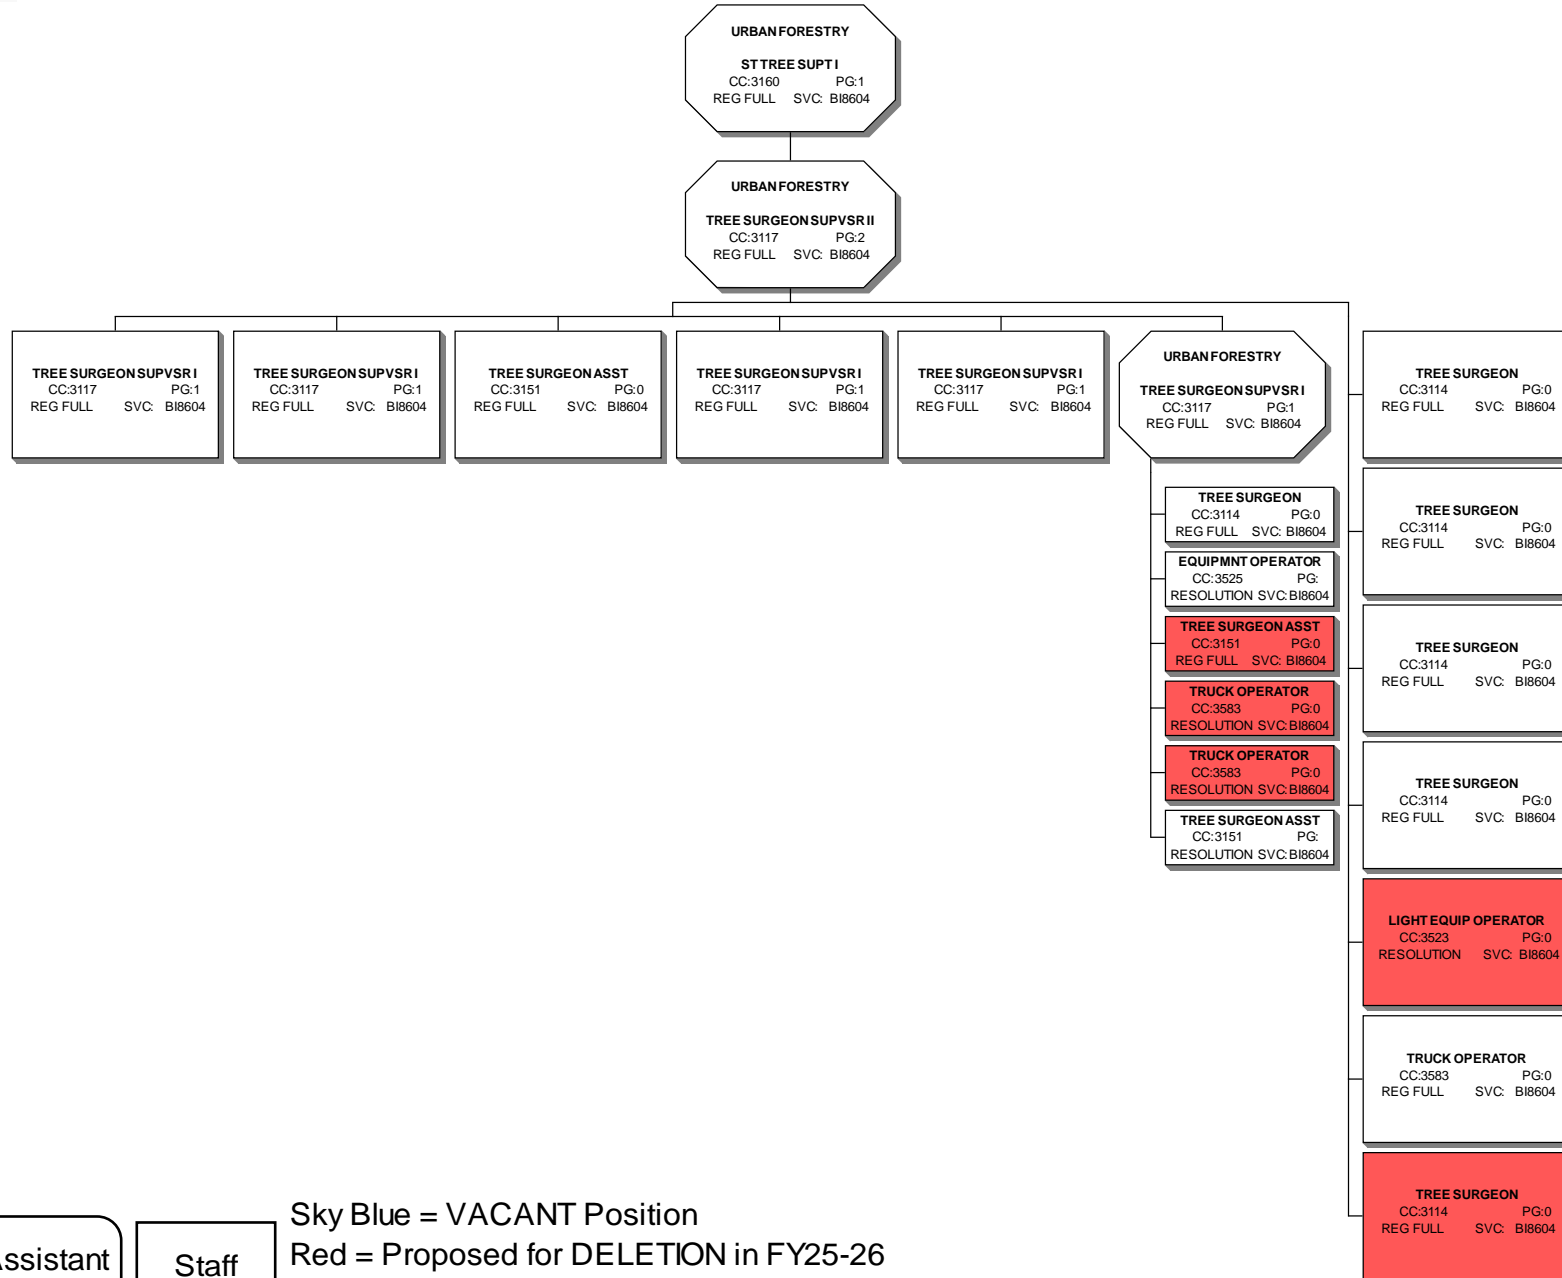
URBAN FORESTRY
ST TREE SUPT I
CC:3160 PG:1
REG FULL SVC: BI8604

URBAN FORESTRY
TREE SURGEON SUPVSR II
CC:3117 PG:2
REG FULL SVC: BI8604

TREE SURGEON SUPVSR I
CC:3117 PG:1
REG FULL SVC: BI8604

TREE SURGEON SUPVSR I
CC:3117 PG:1
REG FULL SVC: BI8604

TREE SURGEON ASST
CC:3151 PG:0
REG FULL SVC: BI8604

TREE SURGEON SUPVSR I
CC:3117 PG:1
REG FULL SVC: BI8604

TREE SURGEON SUPVSR I
CC:3117 PG:1
REG FULL SVC: BI8604

URBAN FORESTRY
TREE SURGEON SUPVSR I
CC:3117 PG:1
REG FULL SVC: BI8604

TREE SURGEON
CC:3114 PG:0
REG FULL SVC: BI8604

EQUIPMNT OPERATOR
CC:3525 PG:
RESOLUTION SVC:BI8604

TREE SURGEON ASST
CC:3151 PG:0
REG FULL SVC: BI8604

TRUCK OPERATOR
CC:3583 PG:0
RESOLUTION SVC:BI8604

TRUCK OPERATOR
CC:3583 PG:0
RESOLUTION SVC:BI8604

TREE SURGEON ASST
CC:3151 PG:
RESOLUTION SVC:BI8604

TREE SURGEON
CC:3114 PG:0
REG FULL SVC: BI8604

TREE SURGEON
CC:3114 PG:0
REG FULL SVC: BI8604

TREE SURGEON
CC:3114 PG:0
REG FULL SVC: BI8604

TREE SURGEON
CC:3114 PG:0
REG FULL SVC: BI8604

LIGHT EQUIP OPERATOR
CC:3523 PG:0
RESOLUTION SVC: BI8604

TRUCK OPERATOR
CC:3583 PG:0
REG FULL SVC: BI8604

TREE SURGEON
CC:3114 PG:0
REG FULL SVC: BI8604

ssistant

Staff

Sky Blue = VACANT Position
Red = Proposed for DELETION in FY25-26